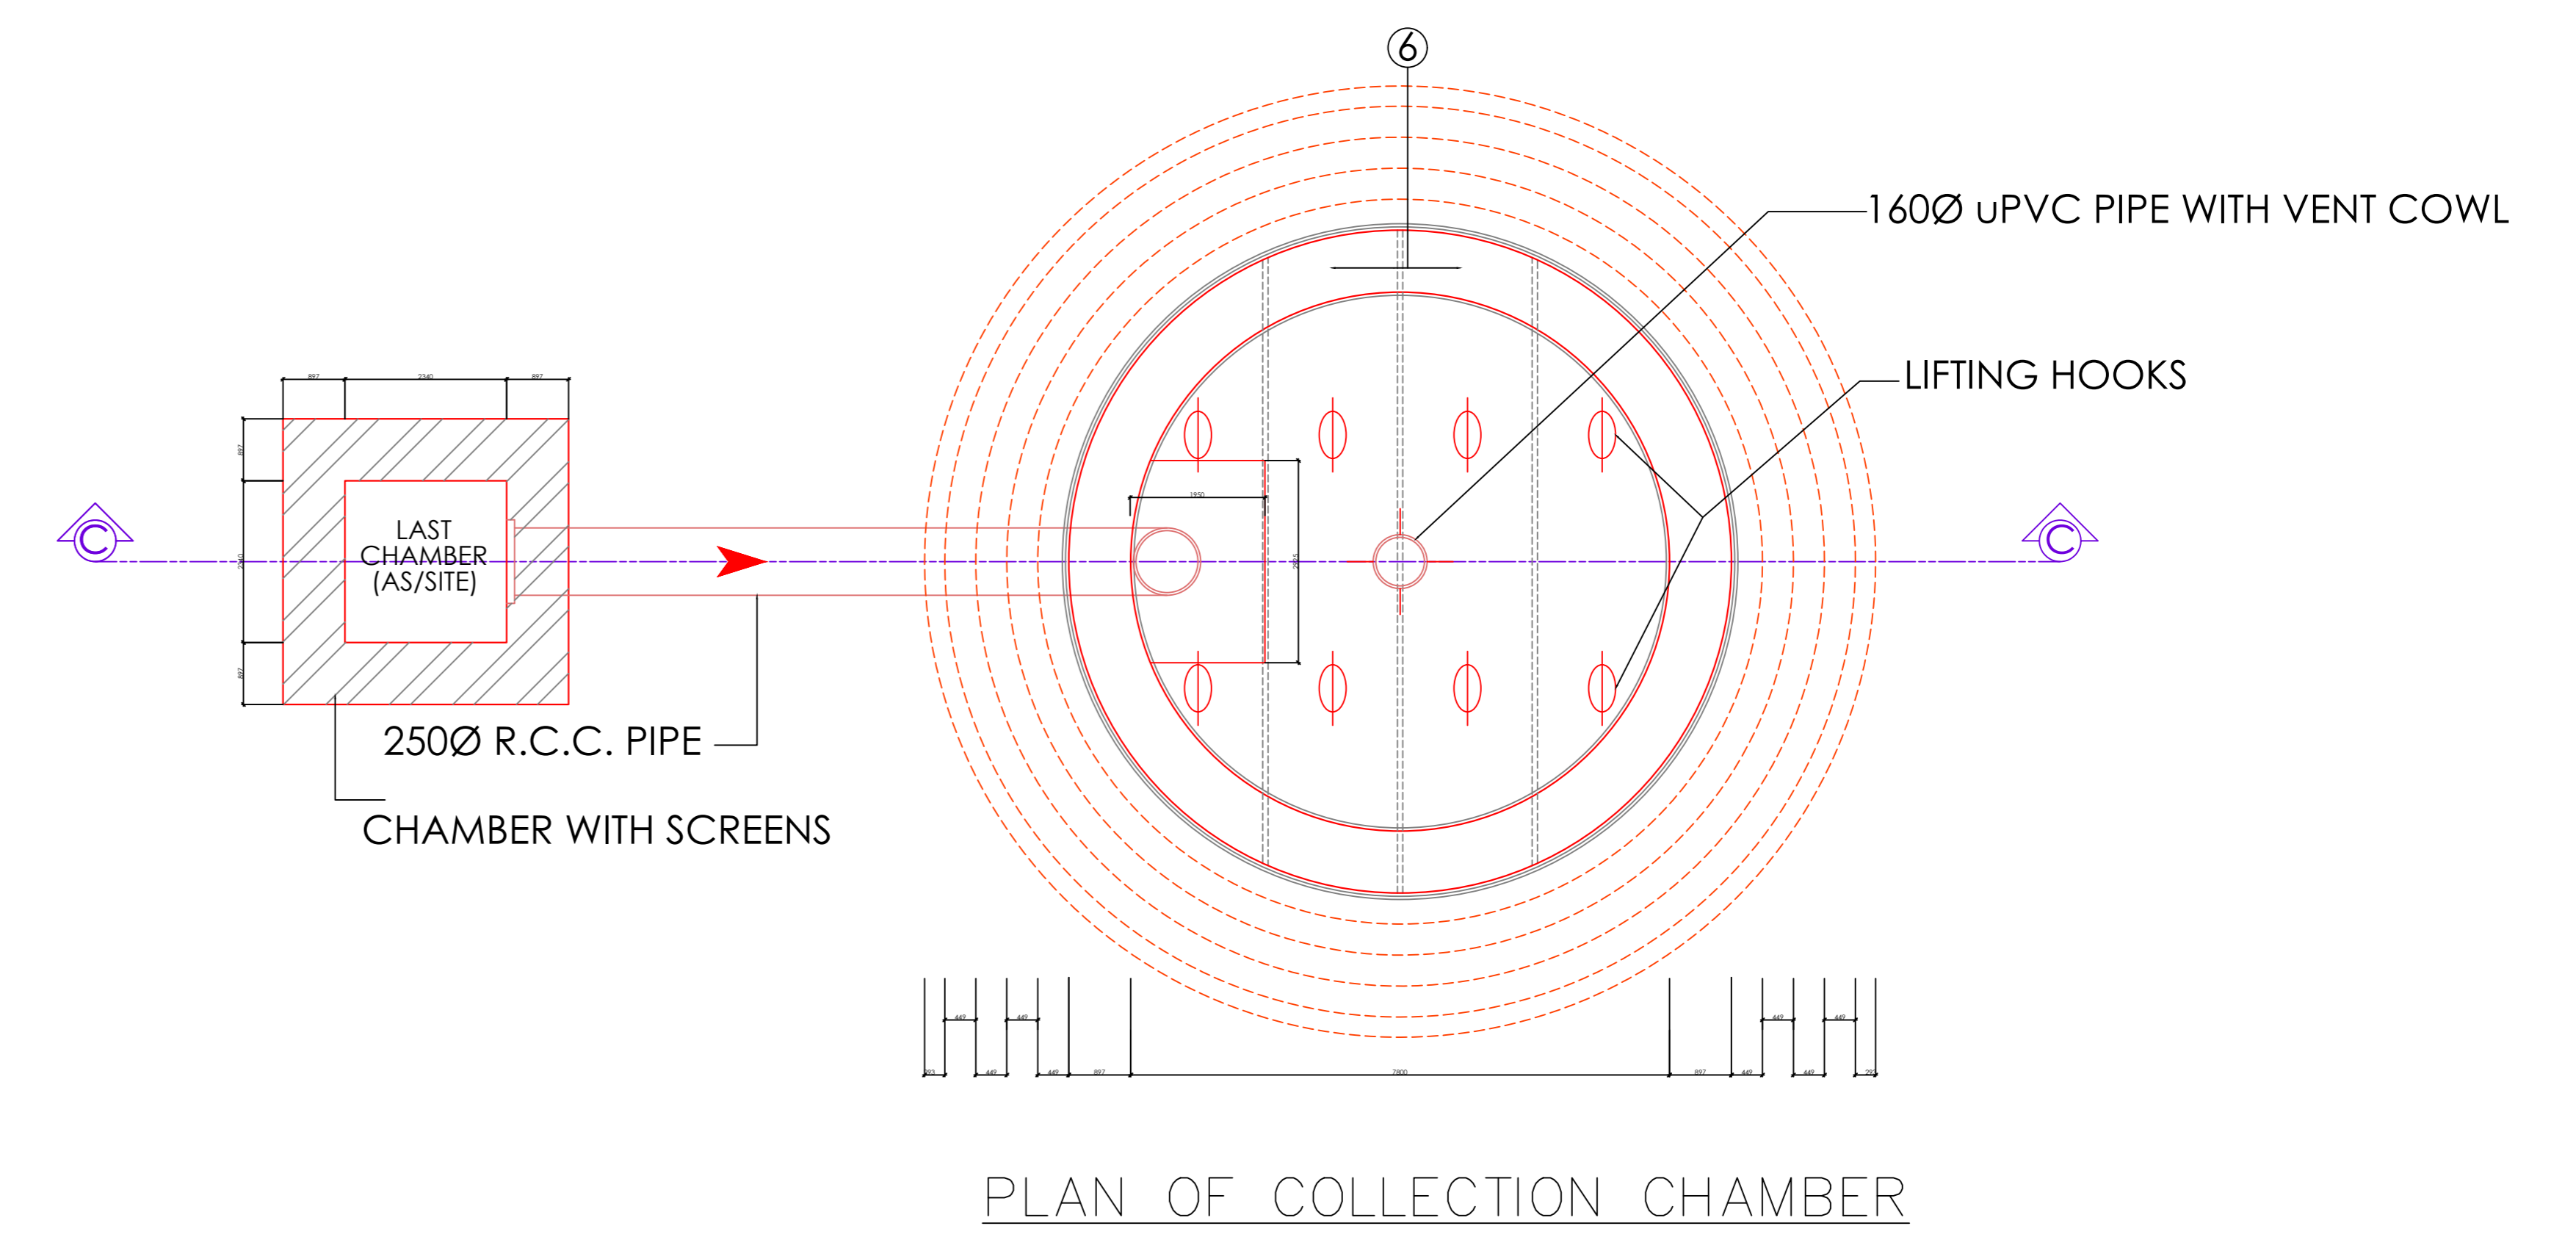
6

160Ø uPVC PIPE WITH VENT COWL

LIFTING HOOKS

897 2340 897

897

2340

897

C

C

LAST CHAMBER (AS/SITE)

1950

2925

250Ø R.C.C. PIPE

CHAMBER WITH SCREENS

449 449 449 449

293 449 449 897 7800 897 449 449 293

PLAN OF COLLECTION CHAMBER